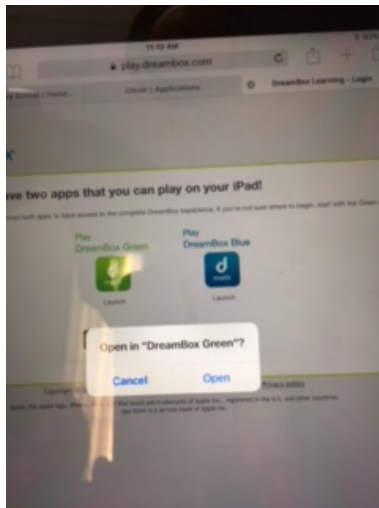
11:15 AM

play.dreambox.com

Clever | Applications

DreamBox Learning - Login

ve two apps that you can play on your iPad!

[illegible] both apps to have access to the complete DreamBox experience. If you're not sure where to begin, start with the Green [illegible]

Play
DreamBox Green

Launch

Play
DreamBox Blue

d
math

Launch

Open in "DreamBox Green"?

Cancel

Open

Copyright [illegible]

Privacy policy

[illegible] are trademarks of Apple Inc., registered in the U.S. and other countries. App Store is a service mark of Apple Inc.